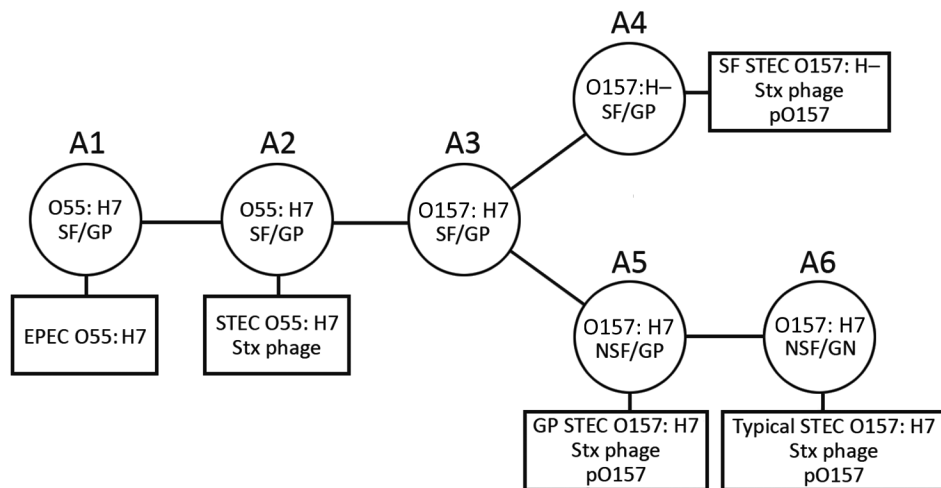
A4
O157:H–
SF/GP

SF STEC O157: H–
Stx phage
pO157

A1
O55: H7
SF/GP

EPEC O55: H7

A2
O55: H7
SF/GP

STEC O55: H7
Stx phage

A3
O157: H7
SF/GP

A5
O157: H7
NSF/GP

GP STEC O157: H7
Stx phage
pO157

A6
O157: H7
NSF/GN

Typical STEC O157: H7
Stx phage
pO157